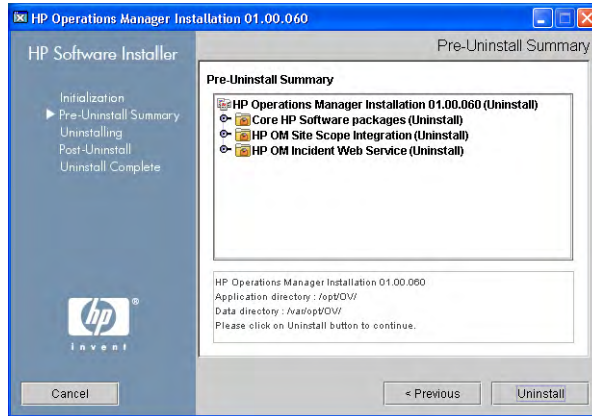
HP Operations Manager Installation 01.00.060

HP Software Installer

Pre-Uninstall Summary

Initialization
Pre-Uninstall Summary
Uninstalling
Post-Uninstall
Uninstall Complete

Pre-Uninstall Summary

HP Operations Manager Installation 01.00.060 (Uninstall)
Core HP Software packages (Uninstall)
HP OM Site Scope Integration (Uninstall)
HP OM Incident Web Service (Uninstall)

HP Operations Manager Installation 01.00.060
Application directory : /opt/OV/
Data directory : /var/opt/OV/
Please click on Uninstall button to continue.

invent

Cancel

< Previous

Uninstall